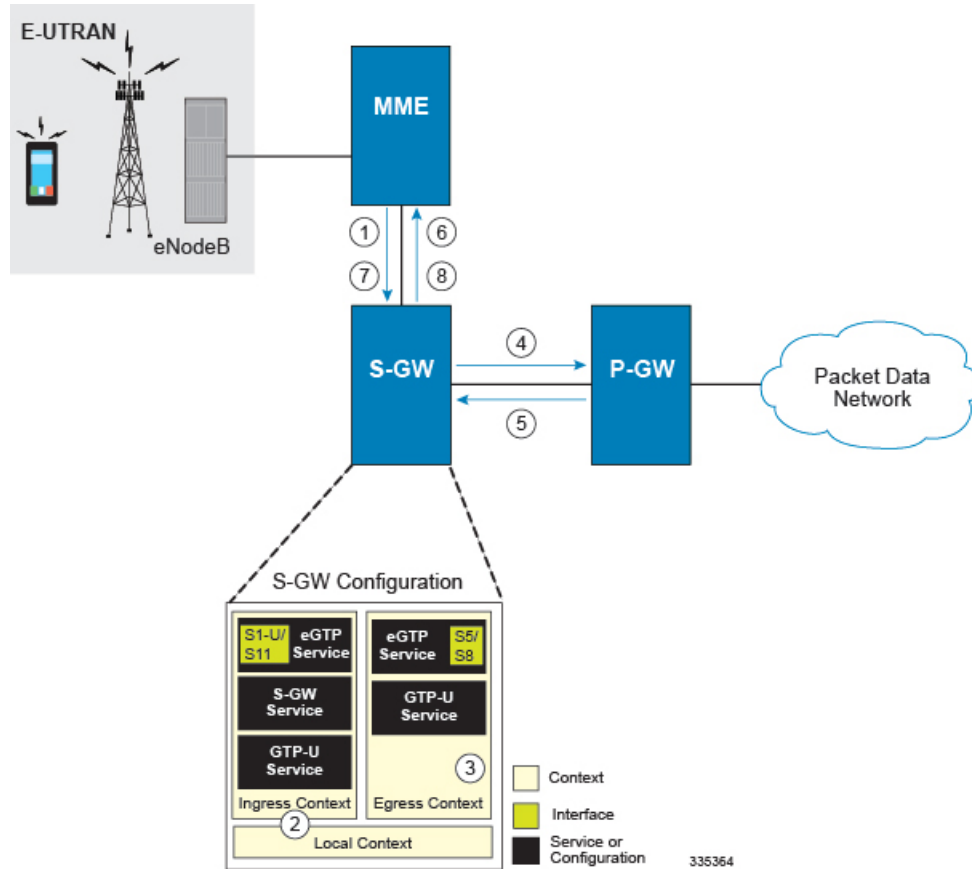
E-UTRAN

eNodeB

MME

1
7
6
8

S-GW

4
5

P-GW

Packet Data Network

S-GW Configuration

S1-U/ S11
eGTP Service

S-GW Service

GTP-U Service

Ingress Context

eGTP Service
S5/ S8

GTP-U Service

3

Egress Context

2

Local Context

Context

Interface

Service or Configuration

335364